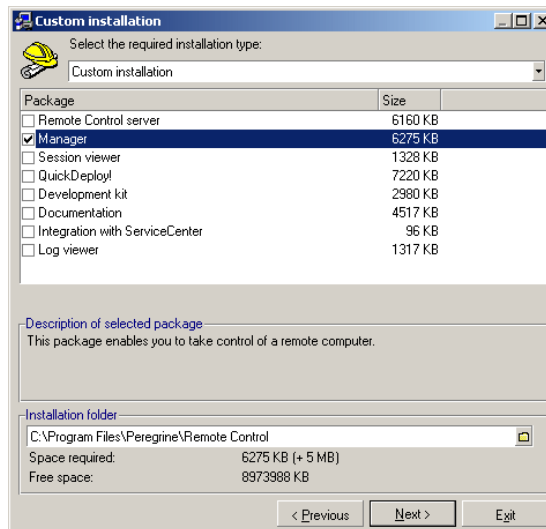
Custom installation

Select the required installation type:

Custom installation

| Package | Size |
|---|---|
| Remote Control server | 6160 KB |
| Manager | 6275 KB |
| Session viewer | 1328 KB |
| QuickDeploy! | 7220 KB |
| Development kit | 2980 KB |
| Documentation | 4517 KB |
| Integration with ServiceCenter | 96 KB |
| Log viewer | 1317 KB |

Description of selected package

This package enables you to take control of a remote computer.

Installation folder

C:\Program Files\Peregrine\Remote Control

Space required: 6275 KB (+ 5 MB)

Free space: 8973988 KB

< Previous

Next >

Exit